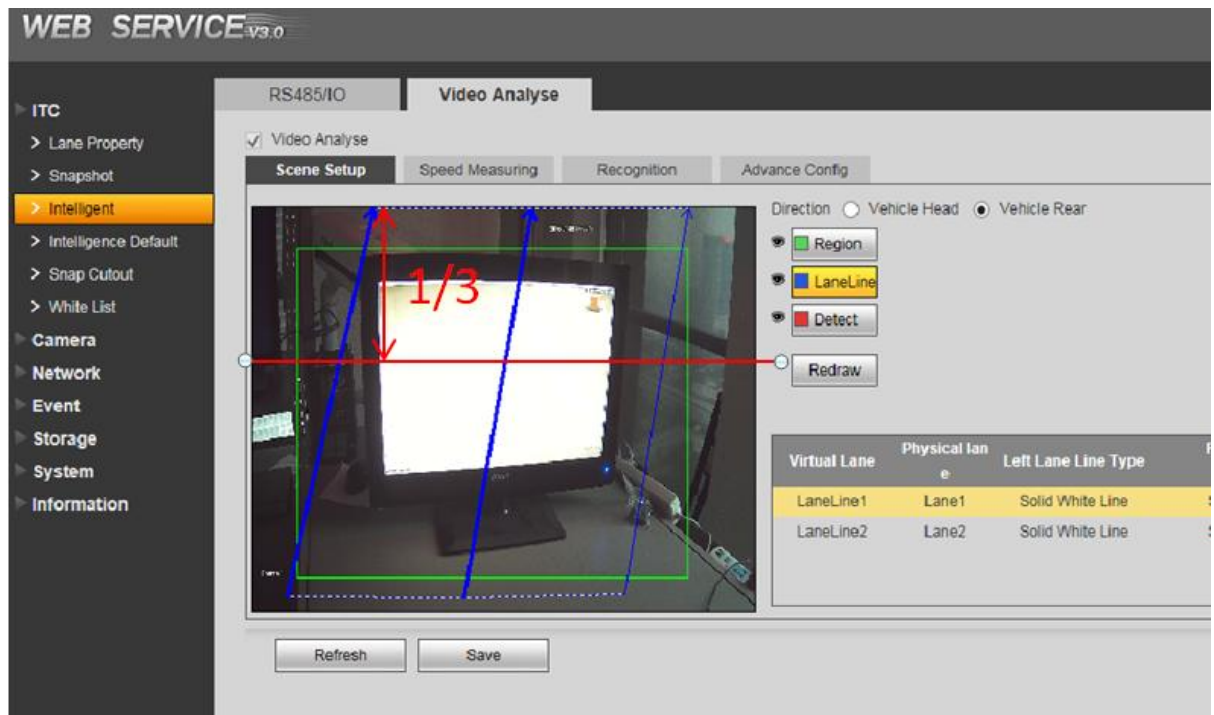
WEB SERVICE V3.0

ITC
> Lane Property
> Snapshot
> Intelligent
> Intelligence Default
> Snap Cutout
> White List
Camera
Network
Event
Storage
System
Information

RS485/IO
Video Analyse

Video Analyse

Scene Setup
Speed Measuring
Recognition
Advance Config

1/3

Direction Vehicle Head Vehicle Rear

Region
LaneLine
Detect
Redraw

| Virtual Lane | Physical lane | Left Lane Line Type |
|---|---|---|
| LaneLine1 | Lane1 | Solid White Line |
| LaneLine2 | Lane2 | Solid White Line |

Refresh
Save